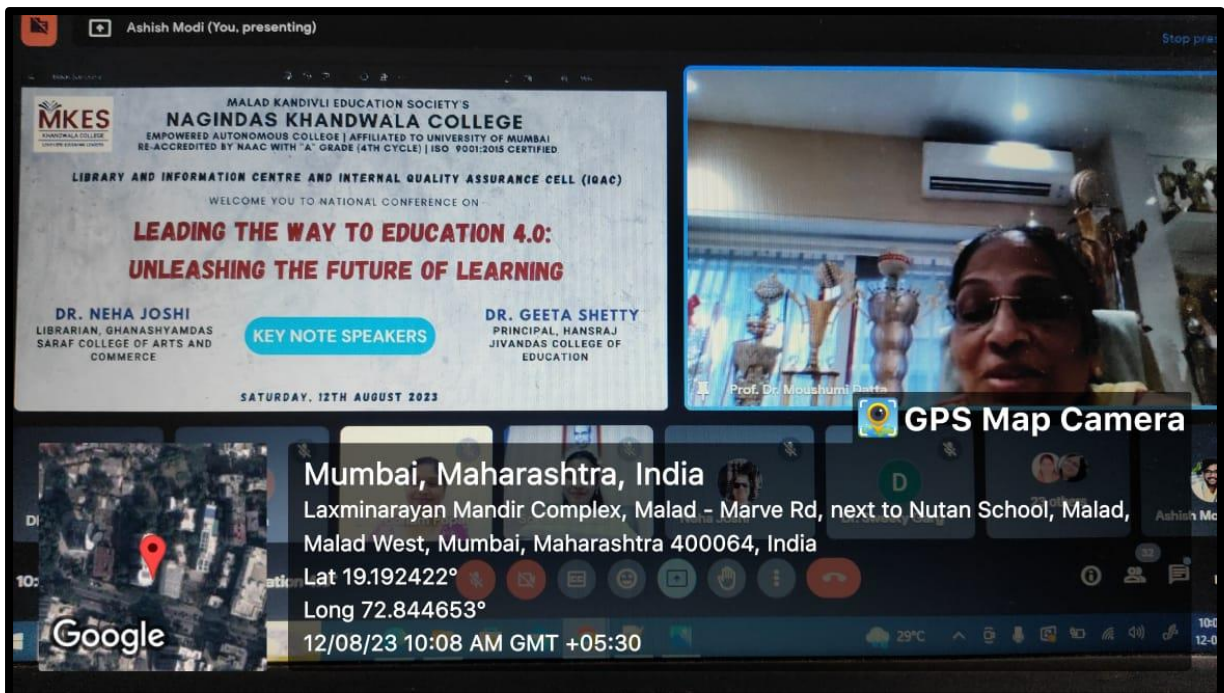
Ashish Modi (You, presenting)

Stop pres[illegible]

MKES
KHANDWALA COLLEGE

MALAD KANDIVLI EDUCATION SOCIETY'S
NAGINDAS KHANDWALA COLLEGE
EMPOWERED AUTONOMOUS COLLEGE | AFFILIATED TO UNIVERSITY OF MUMBAI
RE-ACCREDITED BY NAAC WITH "A" GRADE (4TH CYCLE) | ISO 9001:2015 CERTIFIED

LIBRARY AND INFORMATION CENTRE AND INTERNAL QUALITY ASSURANCE CELL (IQAC)
WELCOME YOU TO NATIONAL CONFERENCE ON

LEADING THE WAY TO EDUCATION 4.0:
UNLEASHING THE FUTURE OF LEARNING

DR. NEHA JOSHI
LIBRARIAN, GHANASHYAMDAS SARAF COLLEGE OF ARTS AND COMMERCE

KEY NOTE SPEAKERS

DR. GEETA SHETTY
PRINCIPAL, HANSRAJ JIVANDAS COLLEGE OF EDUCATION

SATURDAY, 12TH AUGUST 2023

Prof. Dr. Moushumi Datta

GPS Map Camera

Mumbai, Maharashtra, India
Laxminarayan Mandir Complex, Malad - Marve Rd, next to Nutan School, Malad, Malad West, Mumbai, Maharashtra 400064, India
Lat 19.192422°
Long 72.844653°
12/08/23 10:08 AM GMT +05:30

Google

Neha Joshi
Dr. Sweety Garg
D
Ashish Mo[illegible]
29°C